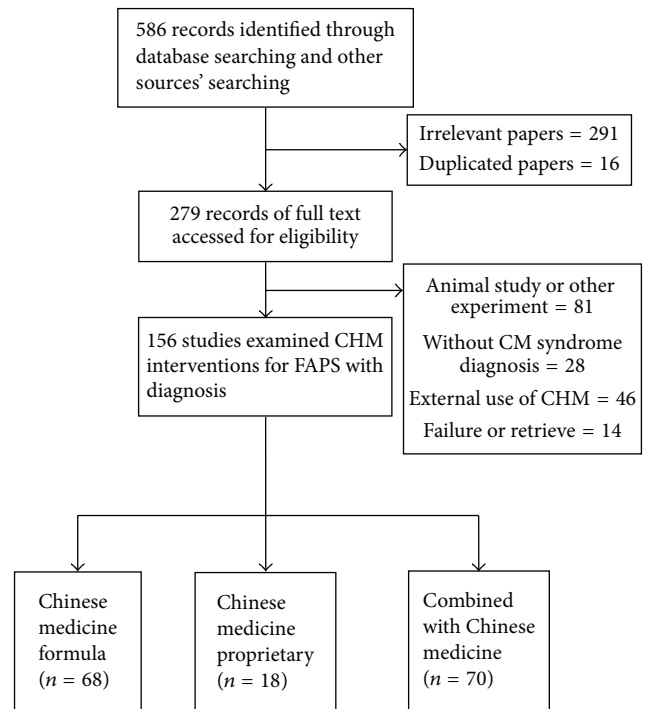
586 records identified through database searching and other sources' searching

Irrelevant papers = 291
Duplicated papers = 16

279 records of full text accessed for eligibility

Animal study or other experiment = 81
Without CM syndrome diagnosis = 28
External use of CHM = 46
Failure or retrieve = 14

156 studies examined CHM interventions for FAPS with diagnosis

Chinese medicine formula ($n = 68$)

Chinese medicine proprietary ($n = 18$)

Combined with Chinese medicine ($n = 70$)